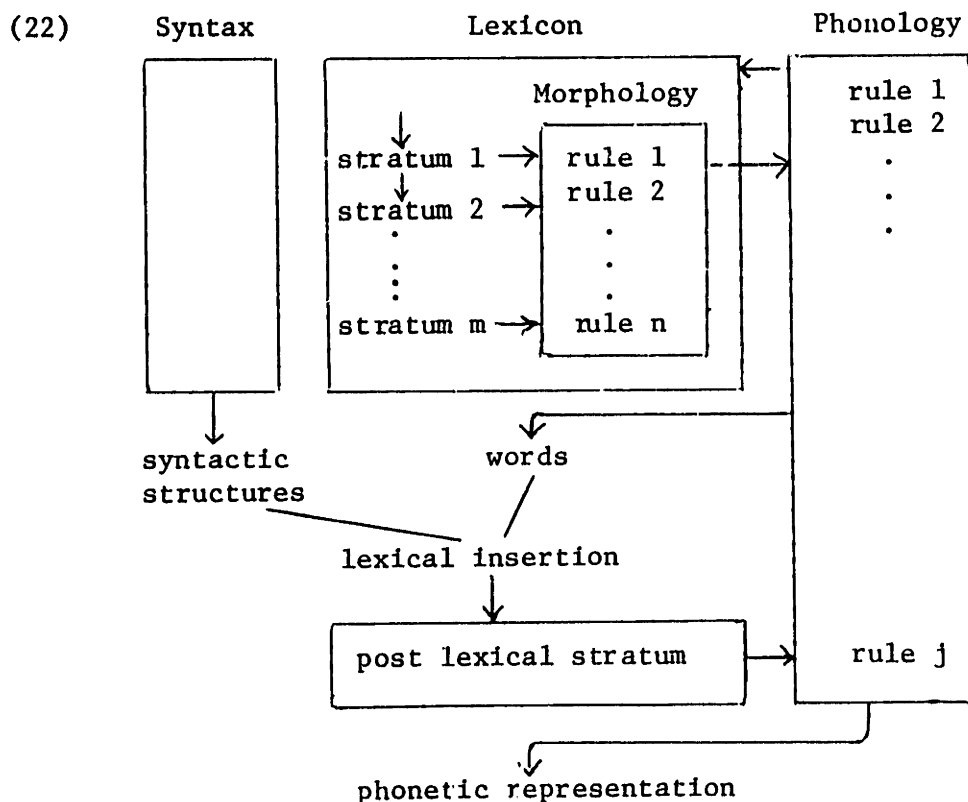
(22) Syntax Lexicon Phonology

Morphology

stratum 1
stratum 2
.
.
.
stratum m

rule 1
rule 2
.
.
.
rule n

rule 1
rule 2
.
.
.

syntactic structures

words

lexical insertion

post lexical stratum

rule j

phonetic representation